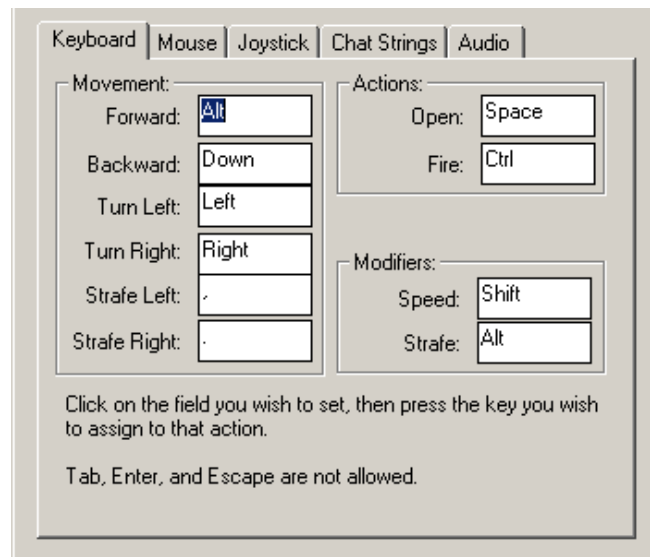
Keyboard | Mouse | Joystick | Chat Strings | Audio

Movement:
Forward: Alt
Backward: Down
Turn Left: Left
Turn Right: Right
Strafe Left: ,
Strafe Right: .

Actions:
Open: Space
Fire: Ctrl

Modifiers:
Speed: Shift
Strafe: Alt

Click on the field you wish to set, then press the key you wish to assign to that action.

Tab, Enter, and Escape are not allowed.